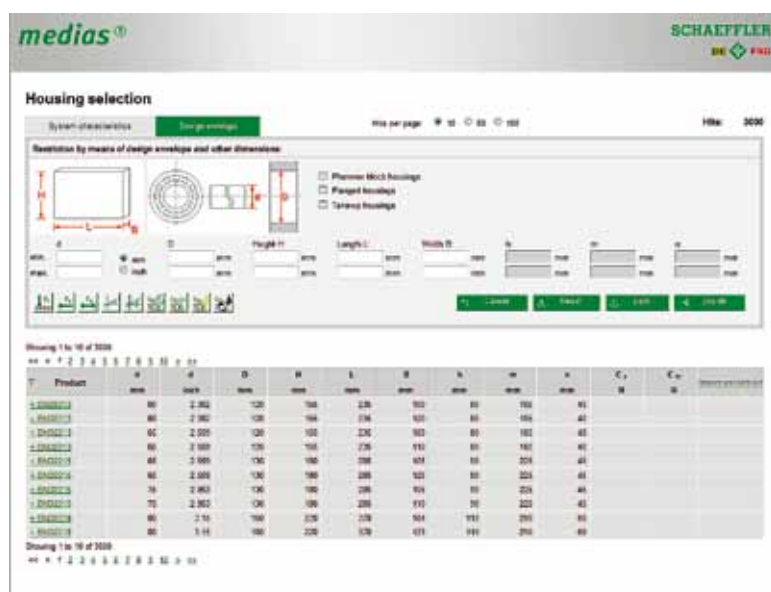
medias®

SCHAEFFLER

Housing selection

System characteristics | Design envelope

Hits per page ◉ 10 ○ 50 ○ 100

Hits: 3030

Restriction by means of design envelope and other dimensions

☐ Plummer block housings
☐ Flanged housings
☐ Take-up housings

d | D | Height H | Length L | Width B

min. | ◉ mm | mm | mm | mm | mm
max. | ○ inch | mm | mm | mm | mm

Showing 1 to 10 of 3030

| Product | d mm | d inch | D mm | H mm | L mm | B mm | h mm | m mm | n mm | $C_r$ N | $C_{0r}$ N |
|---|---|---|---|---|---|---|---|---|---|---|---|
| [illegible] | 60 | 2.362 | 120 | 164 | 226 | 100 | 80 | 150 | 40 | | |
| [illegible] | 60 | 2.362 | 120 | 164 | 226 | 100 | 80 | 150 | 40 | | |
| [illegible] | 60 | 2.559 | 120 | 165 | 230 | 100 | 80 | 160 | 40 | | |
| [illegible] | 60 | 2.559 | 120 | 170 | 235 | 110 | 80 | 160 | 40 | | |
| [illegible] | 65 | 2.559 | 130 | 180 | 260 | 105 | 80 | 205 | 45 | | |
| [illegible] | 65 | 2.559 | 130 | 180 | 260 | 105 | 80 | 220 | 45 | | |
| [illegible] | 70 | 2.953 | 130 | 180 | 260 | 105 | 80 | 220 | 45 | | |
| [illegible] | 70 | 2.953 | 130 | 180 | 285 | 110 | 80 | 220 | 45 | | |
| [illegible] | 80 | 3.15 | 150 | 220 | 278 | 104 | 100 | 250 | 50 | | |
| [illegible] | 80 | 3.15 | 150 | 220 | 278 | 125 | 100 | 250 | 60 | | |

Showing 1 to 10 of 3030